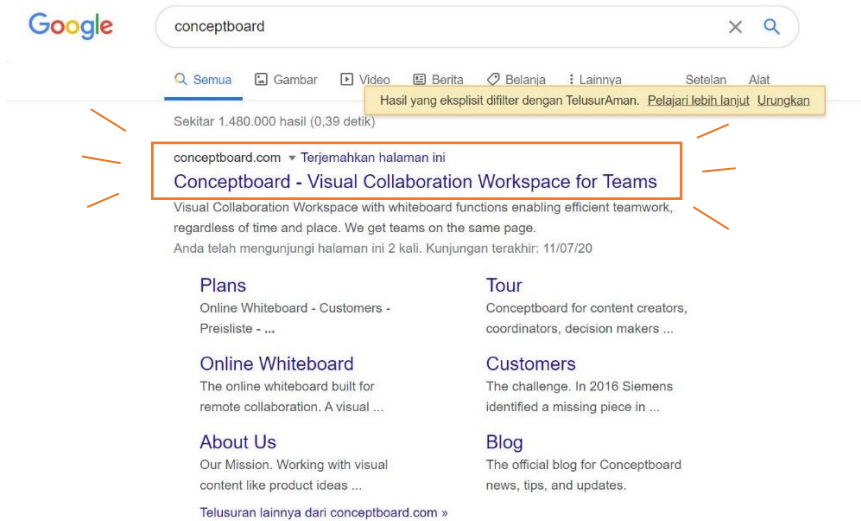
Google

conceptboard

Semua Gambar Video Berita Belanja Lainnya Setelan Alat

Hasil yang eksplisit difilter dengan TelusurAman. Pelajari lebih lanjut Urungkan

Sekitar 1.480.000 hasil (0,39 detik)

conceptboard.com ▾ Terjemahkan halaman ini

Conceptboard - Visual Collaboration Workspace for Teams

Visual Collaboration Workspace with whiteboard functions enabling efficient teamwork, regardless of time and place. We get teams on the same page.

Anda telah mengunjungi halaman ini 2 kali. Kunjungan terakhir: 11/07/20

Plans
Online Whiteboard - Customers - Preisliste - ...

Tour
Conceptboard for content creators, coordinators, decision makers ...

Online Whiteboard
The online whiteboard built for remote collaboration. A visual ...

Customers
The challenge. In 2016 Siemens identified a missing piece in ...

About Us
Our Mission. Working with visual content like product ideas ...

Blog
The official blog for Conceptboard news, tips, and updates.

Telusuran lainnya dari conceptboard.com »